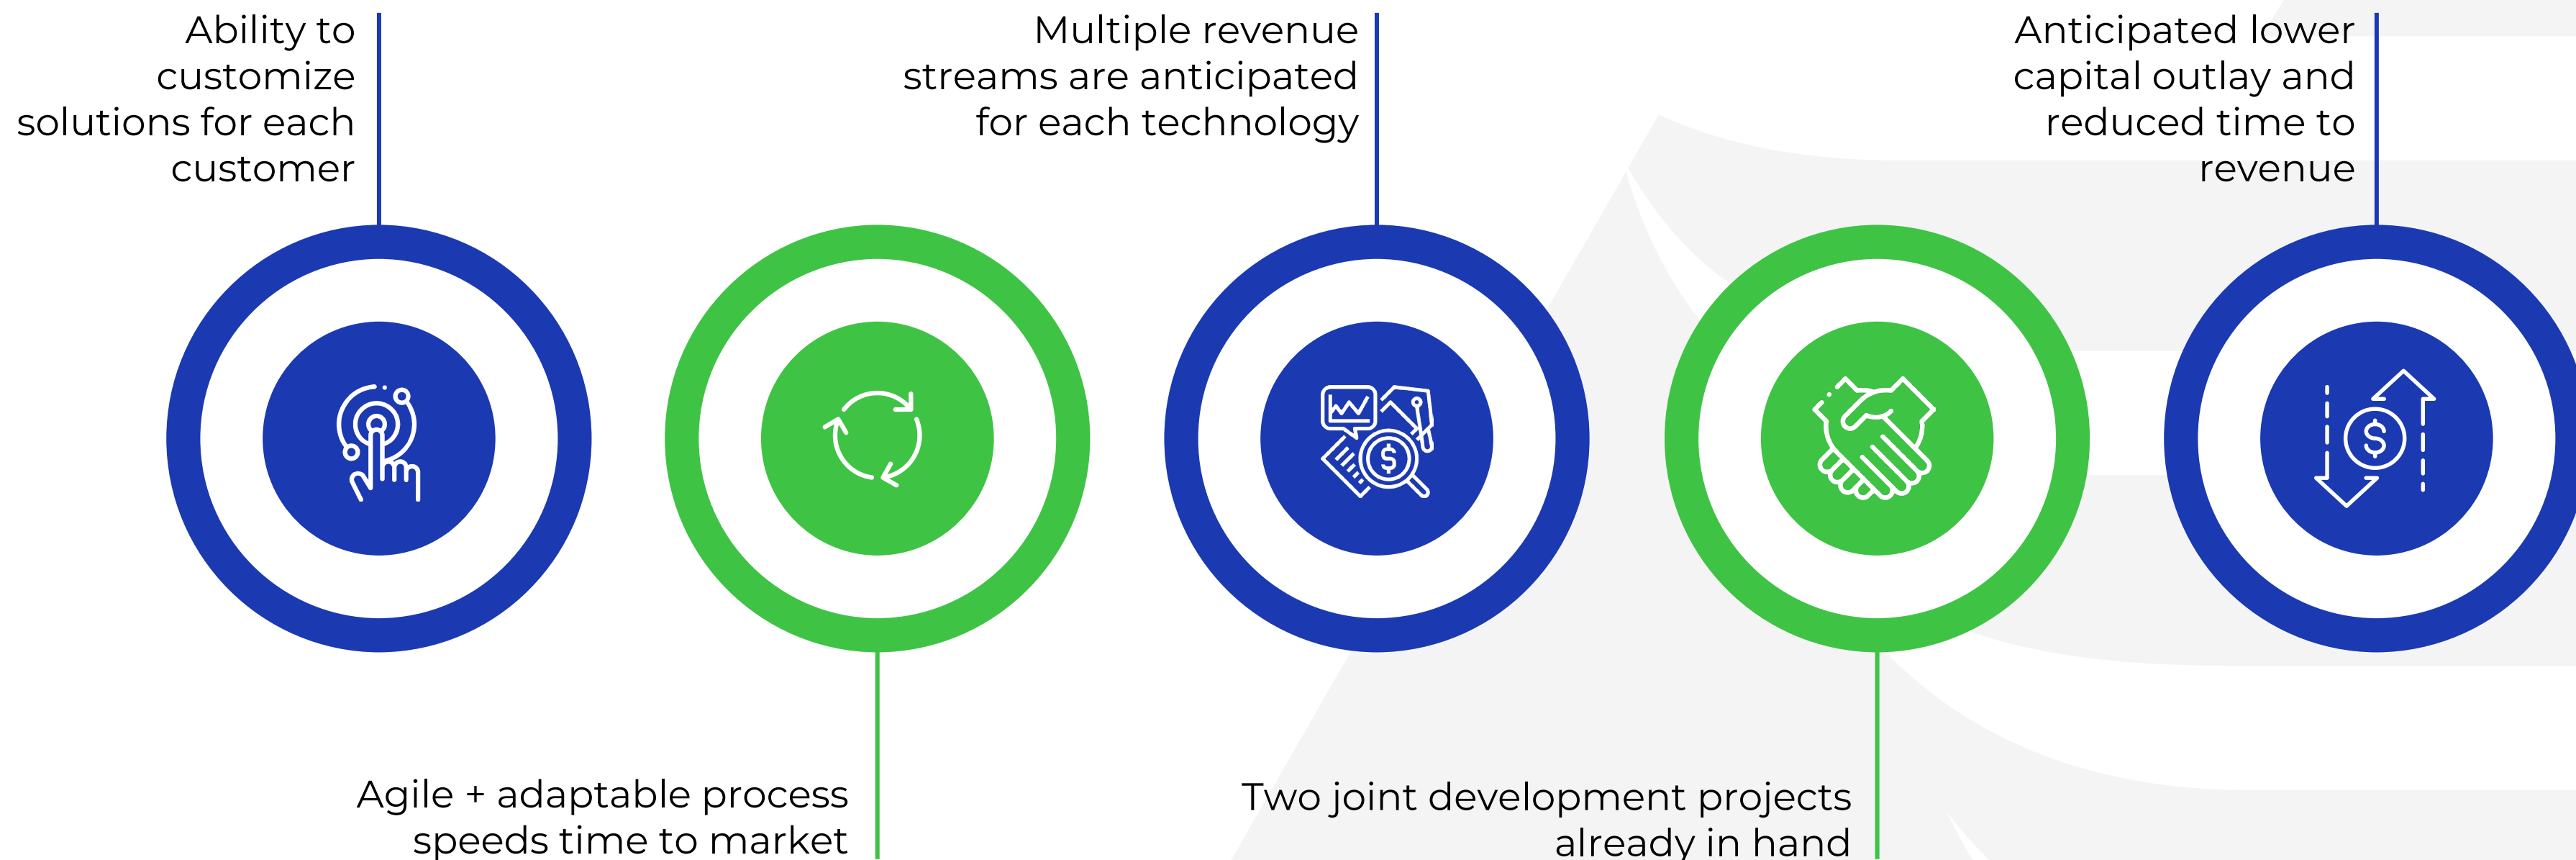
Ability to customize solutions for each customer

Multiple revenue streams are anticipated for each technology

Anticipated lower capital outlay and reduced time to revenue

$

Agile + adaptable process speeds time to market

Two joint development projects already in hand